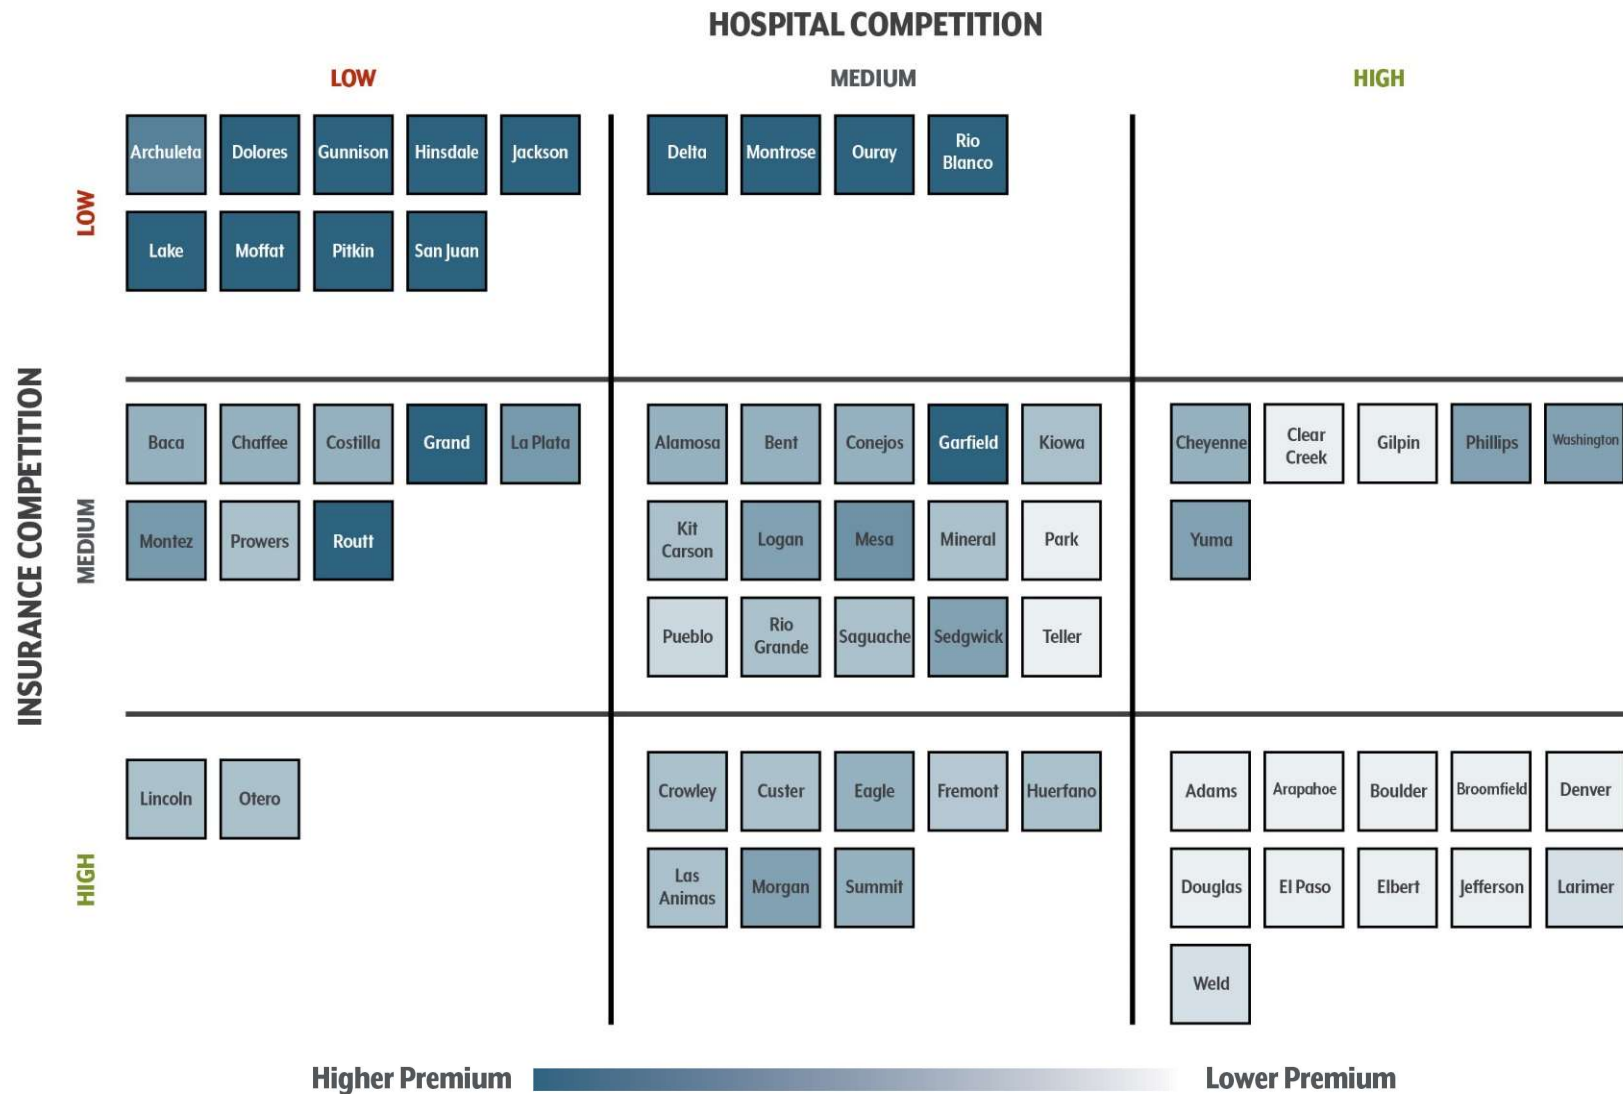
HOSPITAL COMPETITION

LOW

MEDIUM

HIGH

INSURANCE COMPETITION

LOW

Archuleta Dolores Gunnison Hinsdale Jackson

Lake Moffat Pitkin San Juan

Delta Montrose Ouray Rio Blanco

MEDIUM

Baca Chaffee Costilla Grand La Plata

Montez Prowers Routt

Alamosa Bent Conejos Garfield Kiowa

Kit Carson Logan Mesa Mineral Park

Pueblo Rio Grande Saguache Sedgwick Teller

Cheyenne Clear Creek Gilpin Phillips Washington

Yuma

HIGH

Lincoln Otero

Crowley Custer Eagle Fremont Huerfano

Las Animas Morgan Summit

Adams Arapahoe Boulder Broomfield Denver

Douglas El Paso Elbert Jefferson Larimer

Weld

Higher Premium

Lower Premium